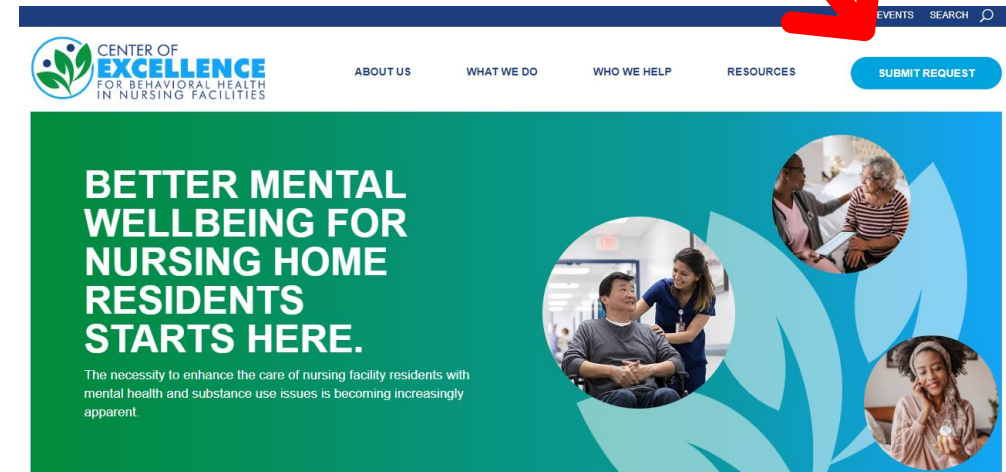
EVENTS SEARCH

CENTER OF EXCELLENCE FOR BEHAVIORAL HEALTH IN NURSING FACILITIES

ABOUT US WHAT WE DO WHO WE HELP RESOURCES SUBMIT REQUEST

BETTER MENTAL WELLBEING FOR NURSING HOME RESIDENTS STARTS HERE.

The necessity to enhance the care of nursing facility residents with mental health and substance use issues is becoming increasingly apparent.